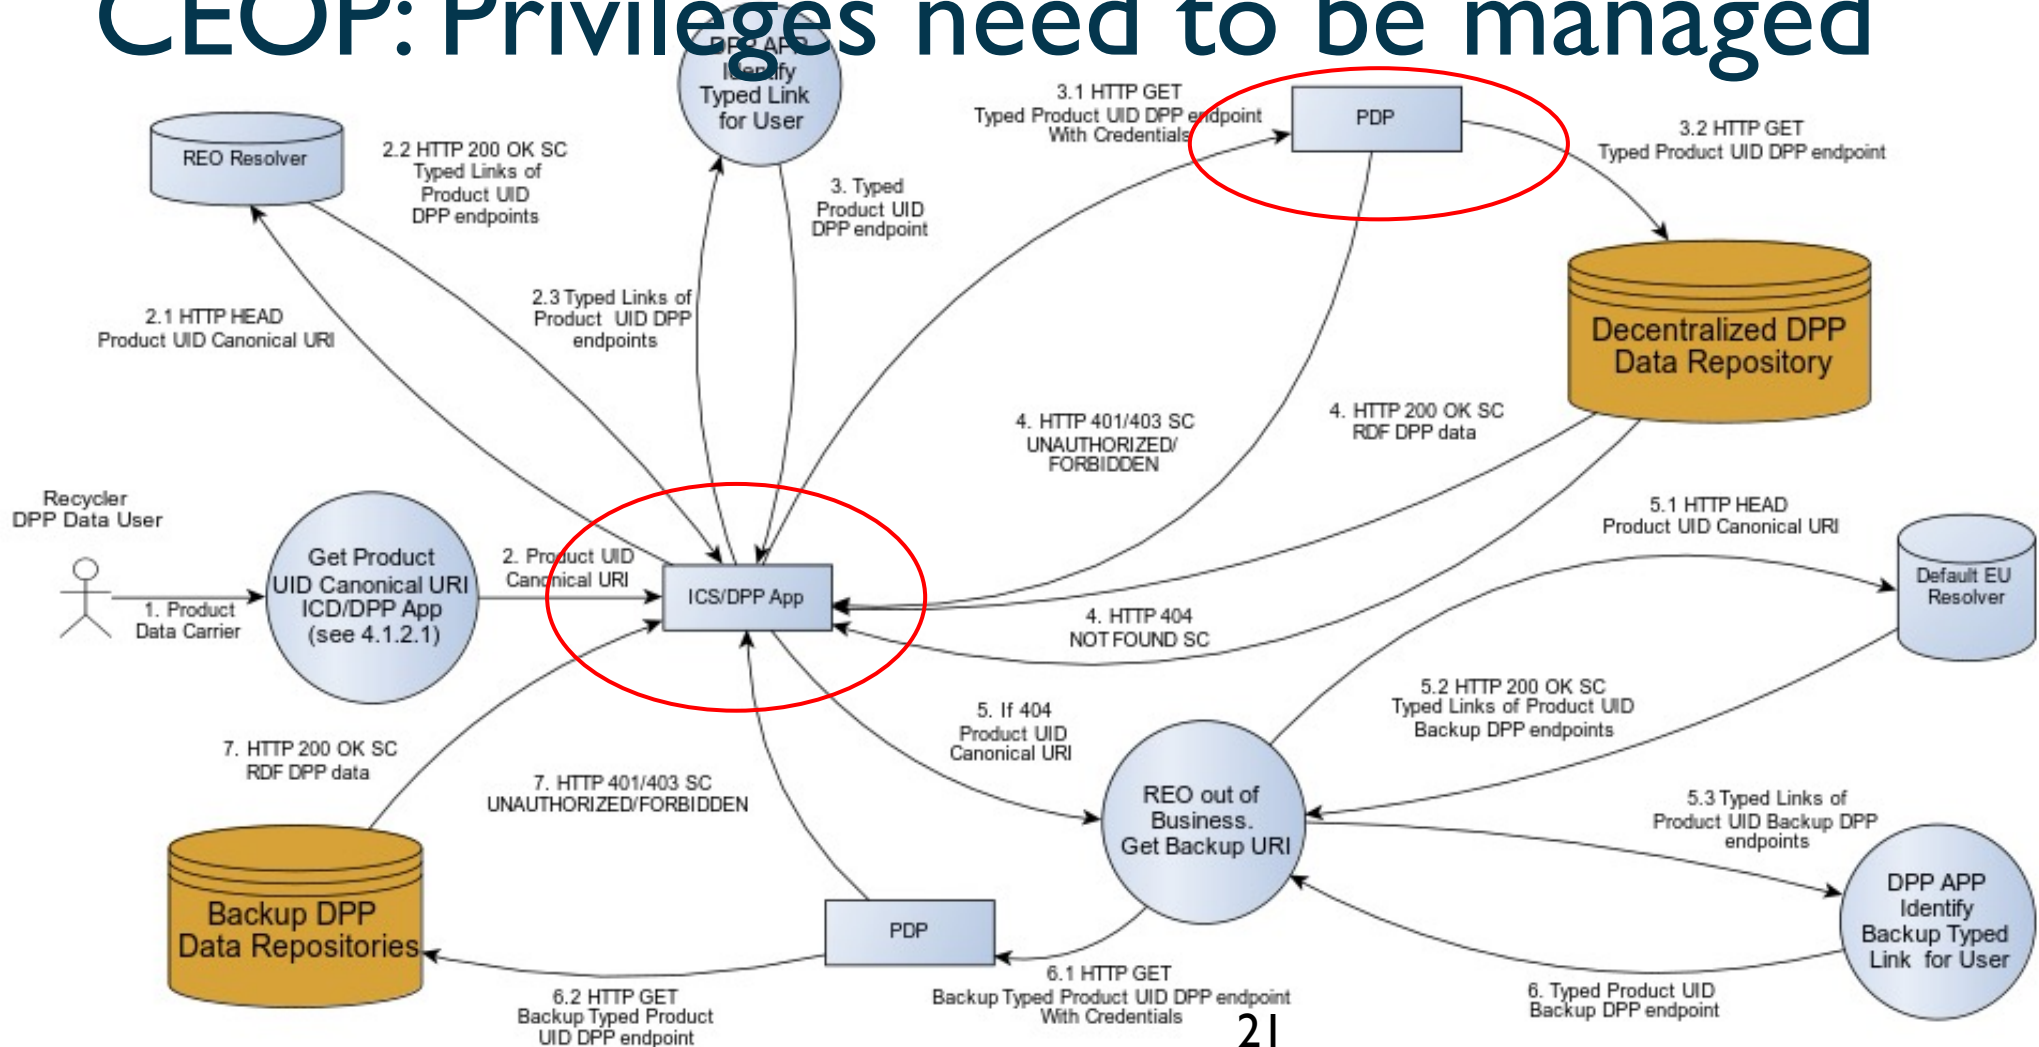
CEOP: Privileges need to be managed

DPP APP Identify Typed Link for User

REO Resolver

2.2 HTTP 200 OK SC Typed Links of Product UID DPP endpoints

3. Typed Product UID DPP endpoint

3.1 HTTP GET Typed Product UID DPP endpoint With Credentials

PDP

3.2 HTTP GET Typed Product UID DPP endpoint

Decentralized DPP Data Repository

2.1 HTTP HEAD Product UID Canonical URI

2.3 Typed Links of Product UID DPP endpoints

4. HTTP 401/403 SC UNAUTHORIZED/ FORBIDDEN

4. HTTP 200 OK SC RDF DPP data

Recycler DPP Data User

Get Product UID Canonical URI ICD/DPP App (see 4.1.2.1)

1. Product Data Carrier

2. Product UID Canonical URI

ICS/DPP App

5.1 HTTP HEAD Product UID Canonical URI

Default EU Resolver

4. HTTP 404 NOT FOUND SC

5.2 HTTP 200 OK SC Typed Links of Product UID Backup DPP endpoints

7. HTTP 200 OK SC RDF DPP data

5. If 404 Product UID Canonical URI

7. HTTP 401/403 SC UNAUTHORIZED/FORBIDDEN

REO out of Business. Get Backup URI

5.3 Typed Links of Product UID Backup DPP endpoints

DPP APP Identify Backup Typed Link for User

Backup DPP Data Repositories

PDP

6.1 HTTP GET Backup Typed Product UID DPP endpoint With Credentials

6. Typed Product UID Backup DPP endpoint

6.2 HTTP GET Backup Typed Product UID DPP endpoint

21